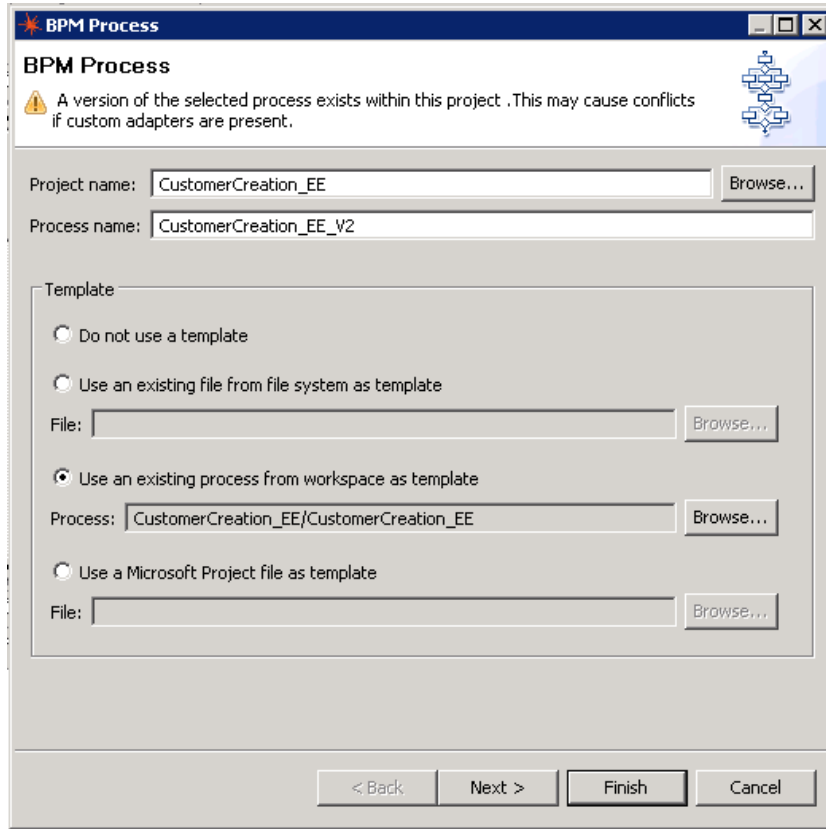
BPM Process

BPM Process

A version of the selected process exists within this project .This may cause conflicts if custom adapters are present.

Project name: CustomerCreation_EE Browse...

Process name: CustomerCreation_EE_V2

Template

Do not use a template

Use an existing file from file system as template

File: Browse...

Use an existing process from workspace as template

Process: CustomerCreation_EE/CustomerCreation_EE Browse...

Use a Microsoft Project file as template

File: Browse...

< Back Next > Finish Cancel